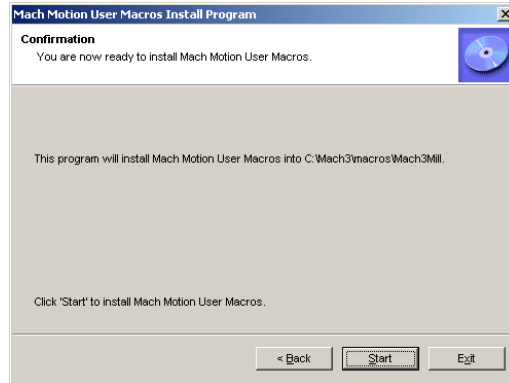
Mach Motion User Macros Install Program

Confirmation
You are now ready to install Mach Motion User Macros.

This program will install Mach Motion User Macros into C:\Mach3\macros\Mach3Mill.

Click 'Start' to install Mach Motion User Macros.

< Back
Start
Exit